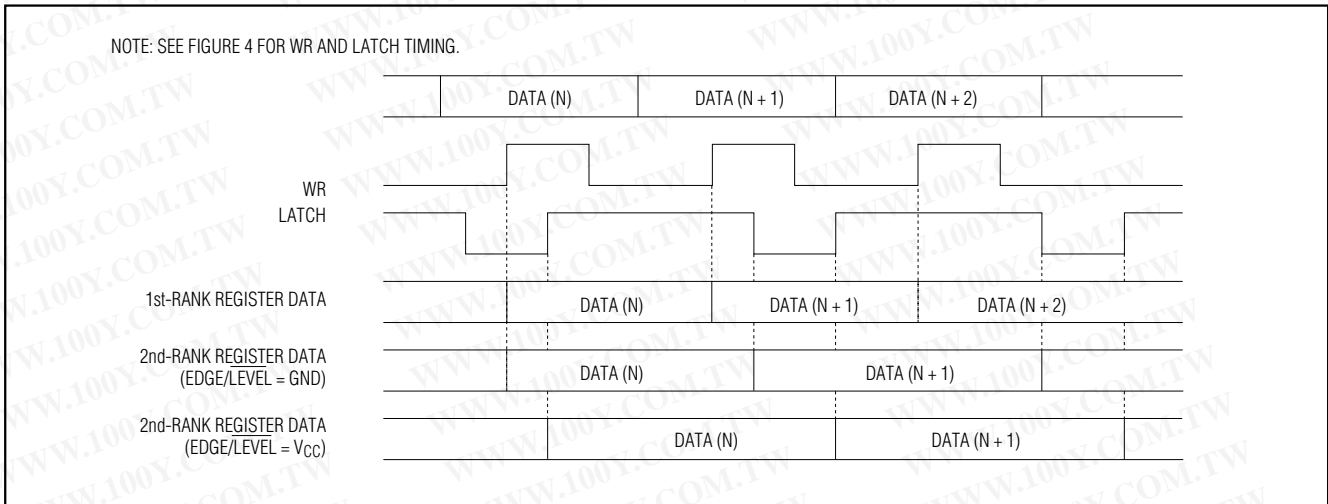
NOTE: SEE FIGURE 4 FOR WR AND LATCH TIMING.

DATA (N)
DATA (N + 1)
DATA (N + 2)

WR
LATCH

1st-RANK REGISTER DATA
DATA (N)
DATA (N + 1)
DATA (N + 2)

2nd-RANK REGISTER DATA (EDGE/$\overline{\text{LEVEL}}$ = GND)
DATA (N)
DATA (N + 1)

2nd-RANK REGISTER DATA (EDGE/$\overline{\text{LEVEL}}$ = $V_{CC}$)
DATA (N)
DATA (N + 1)

WWW.100Y.COM.TW